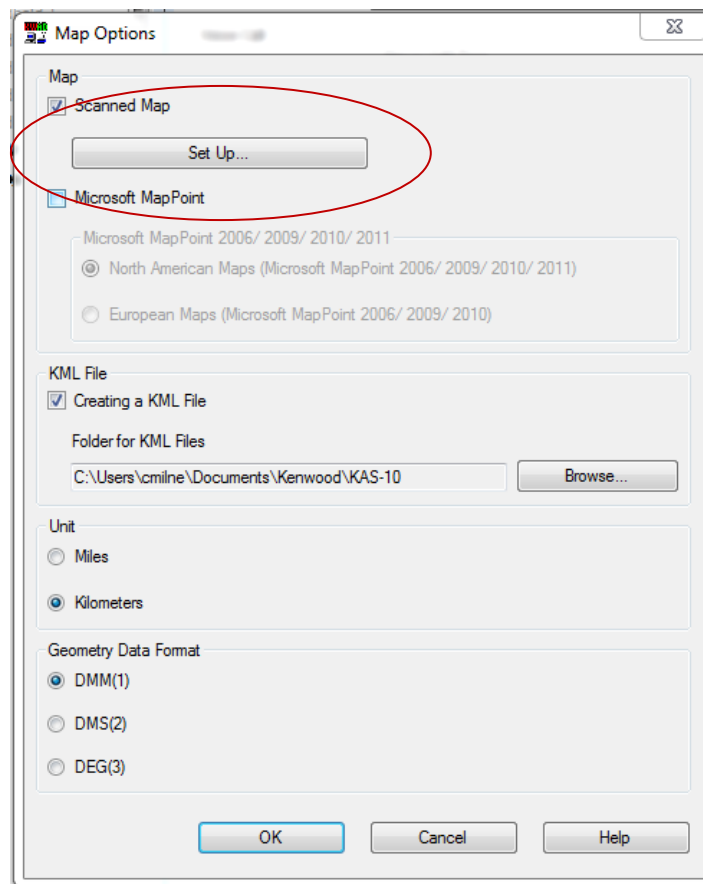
Map Options

Map

Scanned Map

Set Up...

Microsoft MapPoint

Microsoft MapPoint 2006/ 2009/ 2010/ 2011

North American Maps (Microsoft MapPoint 2006/ 2009/ 2010/ 2011)

European Maps (Microsoft MapPoint 2006/ 2009/ 2010)

KML File

Creating a KML File

Folder for KML Files

C:\Users\cmilne\Documents\Kenwood\KAS-10

Browse...

Unit

Miles

Kilometers

Geometry Data Format

DMM(1)

DMS(2)

DEG(3)

OK

Cancel

Help